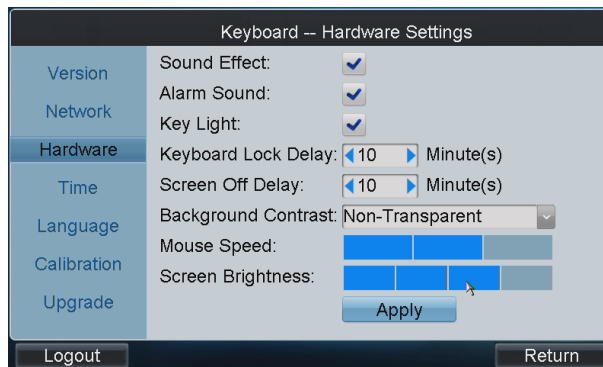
Keyboard -- Hardware Settings

Version
Network
Hardware
Time
Language
Calibration
Upgrade

Sound Effect:
Alarm Sound:
Key Light:
Keyboard Lock Delay: 10 Minute(s)
Screen Off Delay: 10 Minute(s)
Background Contrast: Non-Transparent
Mouse Speed:
Screen Brightness:
Apply

Logout
Return